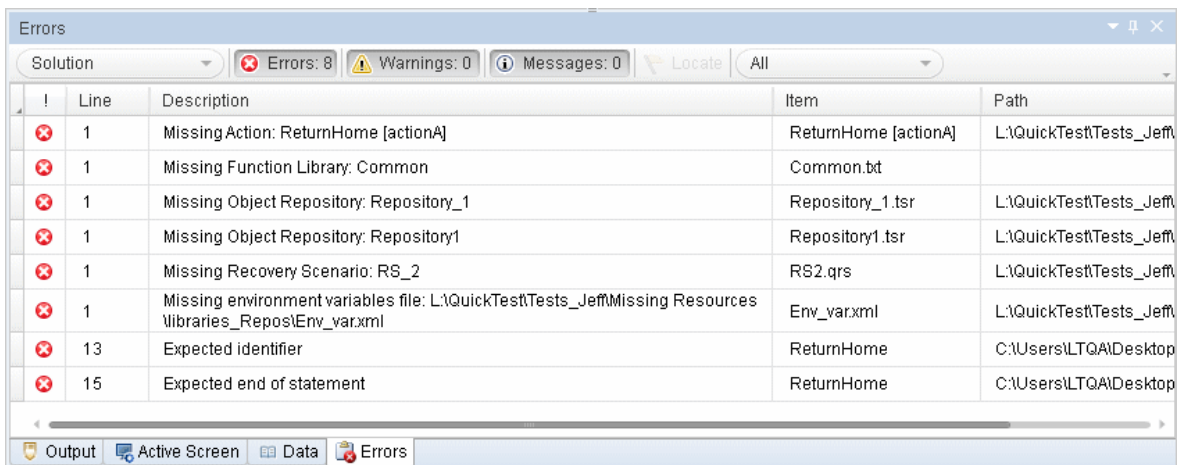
Errors

Solution | Errors: 8 | Warnings: 0 | Messages: 0 | Locate | All

| ! | Line | Description | Item | Path |
|---|---|---|---|---|
| | 1 | Missing Action: ReturnHome [actionA] | ReturnHome [actionA] | L:\QuickTest\Tests_Jeff\ |
| | 1 | Missing Function Library: Common | Common.txt | |
| | 1 | Missing Object Repository: Repository_1 | Repository_1.tsr | L:\QuickTest\Tests_Jeff\ |
| | 1 | Missing Object Repository: Repository1 | Repository1.tsr | L:\QuickTest\Tests_Jeff\ |
| | 1 | Missing Recovery Scenario: RS_2 | RS2.qrs | L:\QuickTest\Tests_Jeff\ |
| | 1 | Missing environment variables file: L:\QuickTest\Tests_Jeff\Missing Resources \libraries_Repos\Env_var.xml | Env_var.xml | L:\QuickTest\Tests_Jeff\ |
| | 13 | Expected identifier | ReturnHome | C:\Users\LTQA\Desktop |
| | 15 | Expected end of statement | ReturnHome | C:\Users\LTQA\Desktop |

Output | Active Screen | Data | Errors